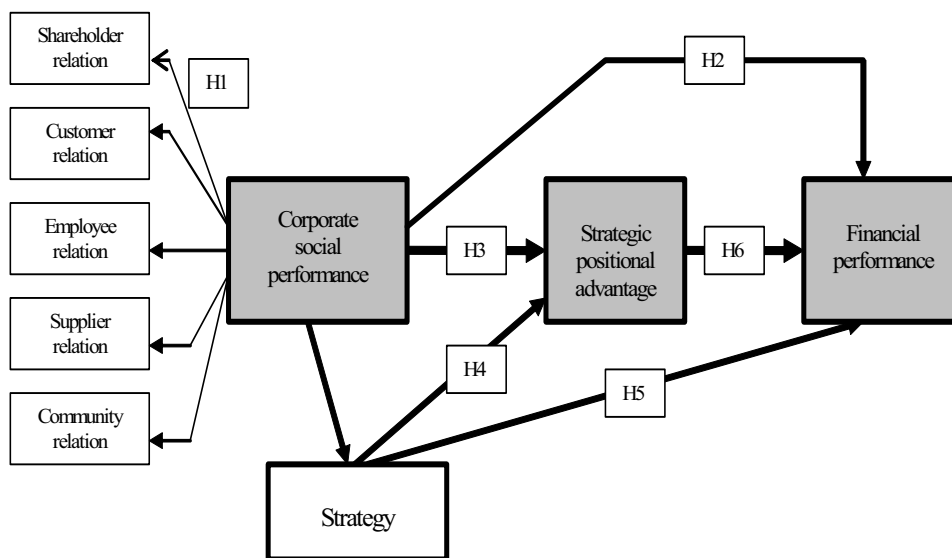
Shareholder relation

H1

Customer relation

Employee relation

Supplier relation

Community relation

Corporate social performance

H2

H3

Strategic positional advantage

H6

Financial performance

H4

H5

Strategy